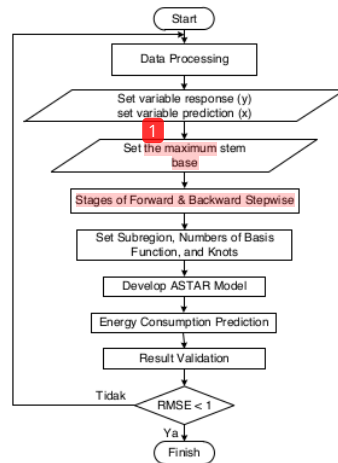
Start

Data Processing

Set variable response (y)
set variable prediction (x)

1

Set the maximum stem
base

Stages of Forward & Backward Stepwise

Set Subregion, Numbers of Basis
Function, and Knots

Develop ASTAR Model

Energy Consumption Prediction

Result Validation

Tidak

RMSE < 1

Ya

Finish